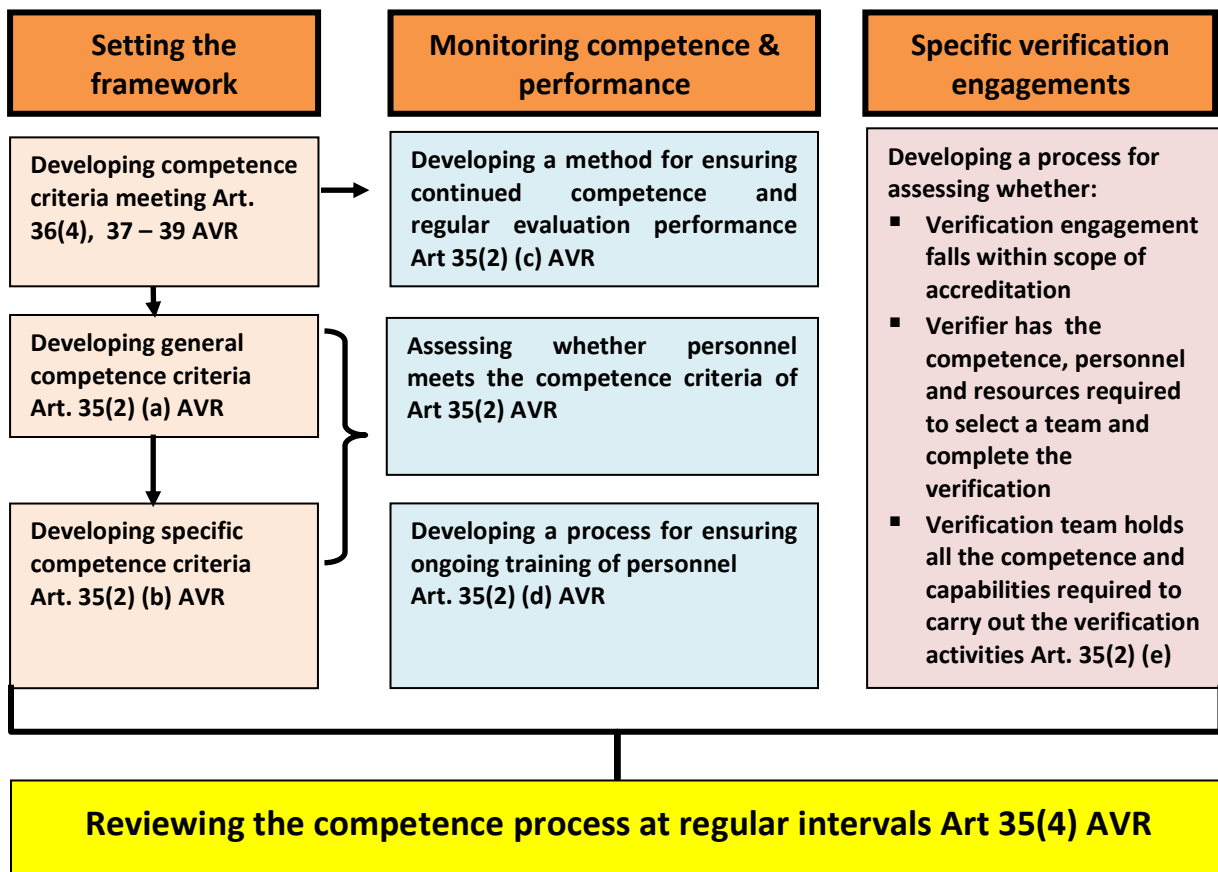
Setting the framework

Developing competence criteria meeting Art. 36(4), 37 – 39 AVR

Developing general competence criteria Art. 35(2) (a) AVR

Developing specific competence criteria Art. 35(2) (b) AVR

Monitoring competence & performance

Developing a method for ensuring continued competence and regular evaluation performance Art 35(2) (c) AVR

Assessing whether personnel meets the competence criteria of Art 35(2) AVR

Developing a process for ensuring ongoing training of personnel Art. 35(2) (d) AVR

Specific verification engagements

Developing a process for assessing whether:
▪ Verification engagement falls within scope of accreditation
▪ Verifier has the competence, personnel and resources required to select a team and complete the verification
▪ Verification team holds all the competence and capabilities required to carry out the verification activities Art. 35(2) (e)

Reviewing the competence process at regular intervals Art 35(4) AVR